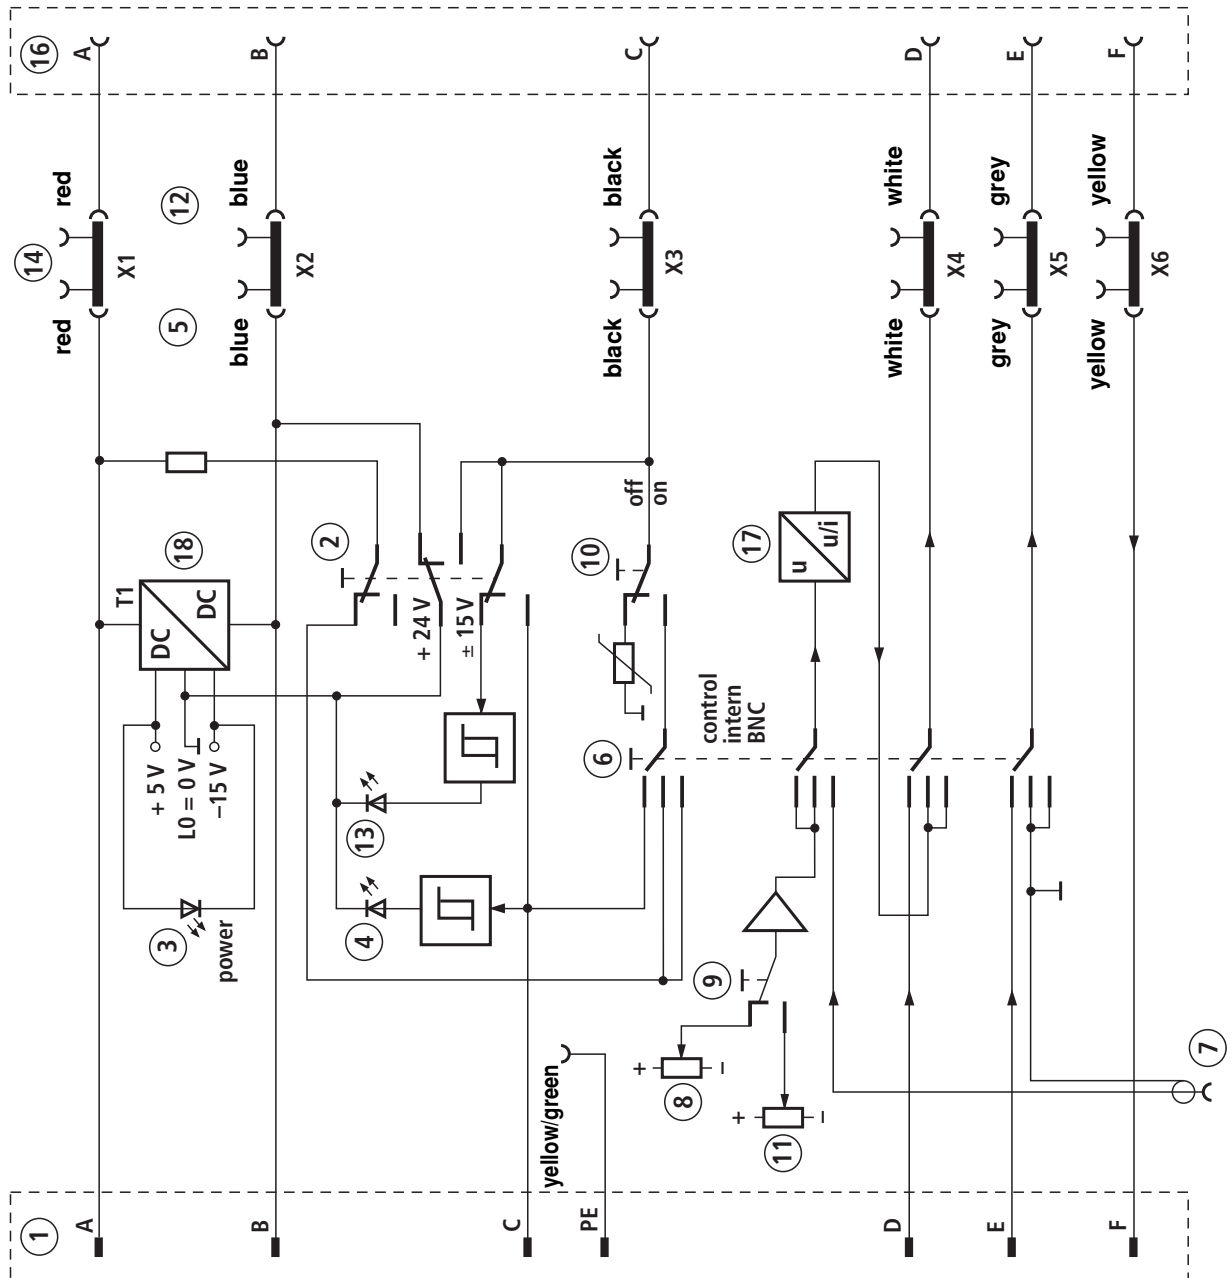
16
A
B
C
D
E
F

14
red
red
X1
12
5
blue
blue
X2
black
black
X3
white
white
X4
grey
grey
X5
yellow
yellow
X6

T1
18
DC
DC
2
+ 24 V
± 15 V
off
on
10
17
u
u/i
+ 5 V
L0 = 0 V
−15 V
control
intern
BNC
6
13
4
3
power
9
yellow/green
+
8
−
+
11
−
7

1
A
B
C
PE
D
E
F